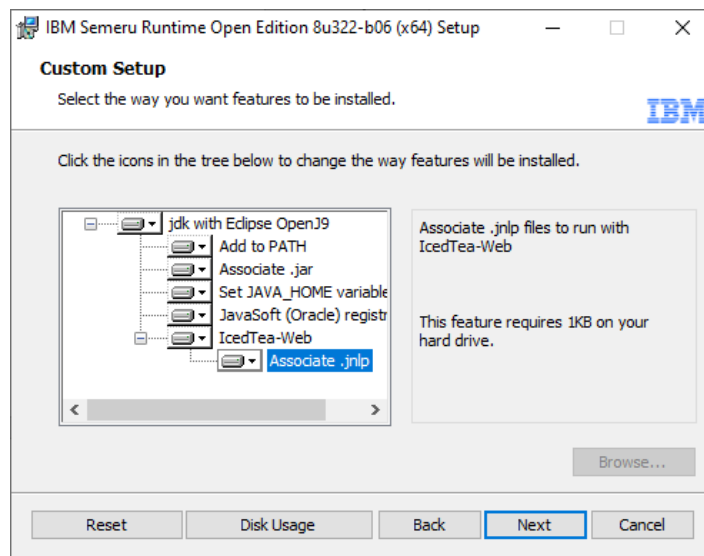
IBM Semeru Runtime Open Edition 8u322-b06 (x64) Setup

Custom Setup

Select the way you want features to be installed.

IBM

Click the icons in the tree below to change the way features will be installed.

jdk with Eclipse OpenJ9
Add to PATH
Associate .jar
Set JAVA_HOME variable
JavaSoft (Oracle) registr
IcedTea-Web
Associate .jnlp

Associate .jnlp files to run with IcedTea-Web

This feature requires 1KB on your hard drive.

Browse...

Reset | Disk Usage | Back | Next | Cancel